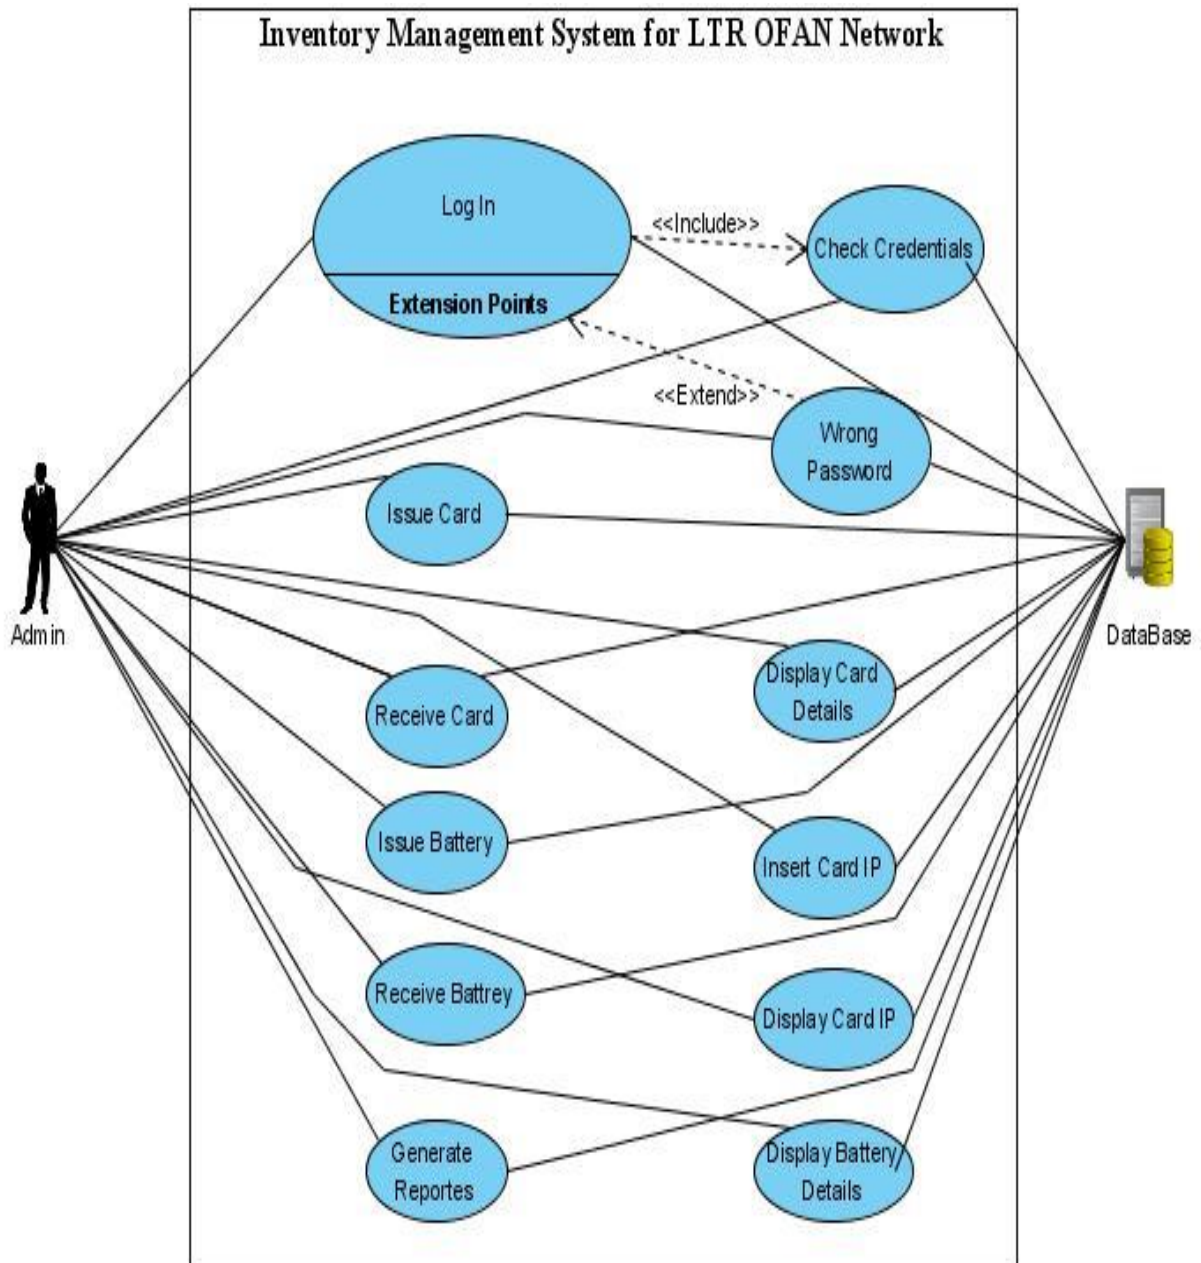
Inventory Management System for LTR OFAN Network

Log In

Extension Points

<<Include>>

Check Credentials

<<Extend>>

Wrong Password

Issue Card

Admin

DataBase

Display Card Details

Receive Card

Issue Battery

Insert Card IP

Receive Battrey

Display Card IP

Generate Reportes

Display Battery Details